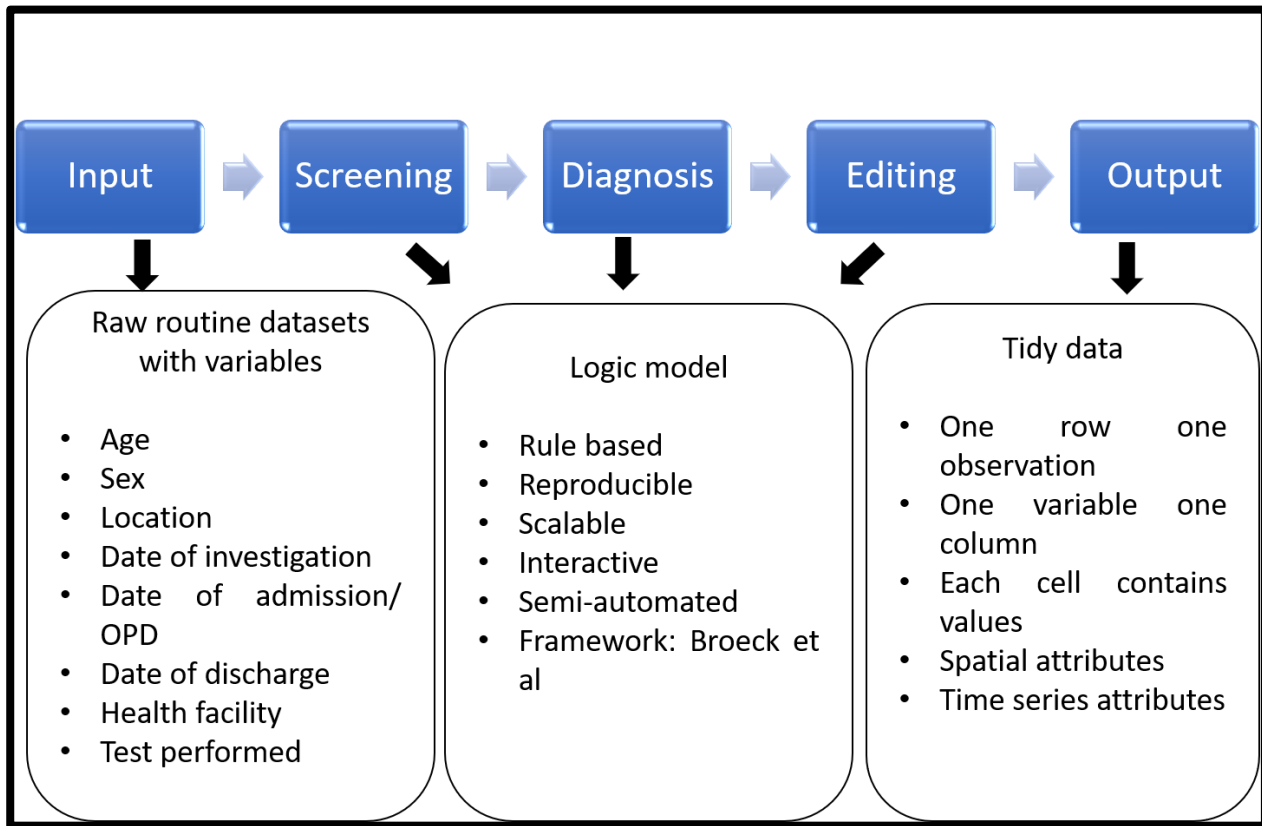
Input

Screening

Diagnosis

Editing

Output

Raw routine datasets with variables

- Age
- Sex
- Location
- Date of investigation
- Date of admission/ OPD
- Date of discharge
- Health facility
- Test performed

Logic model

- Rule based
- Reproducible
- Scalable
- Interactive
- Semi-automated
- Framework: Broeck et al

Tidy data

- One row one observation
- One variable one column
- Each cell contains values
- Spatial attributes
- Time series attributes